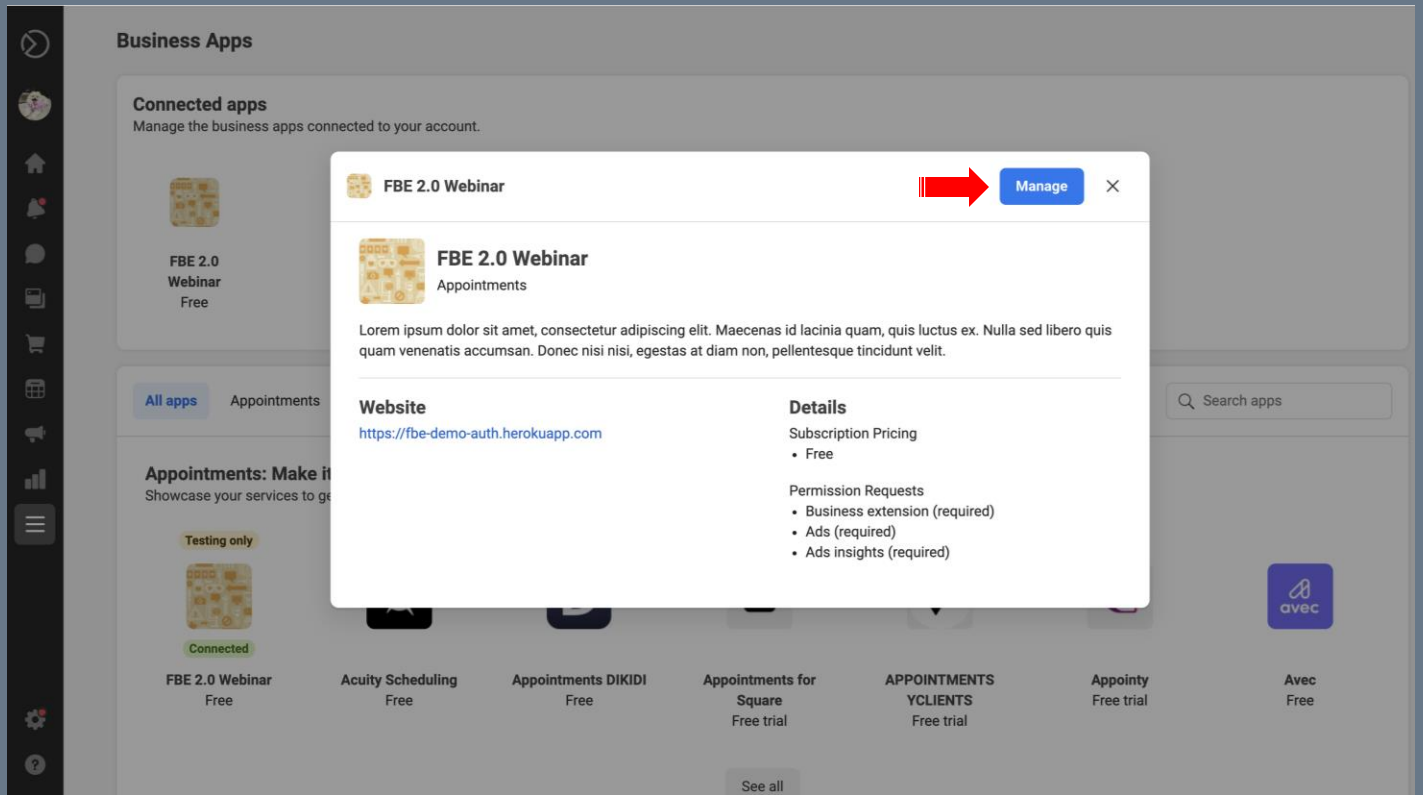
Business Apps

Connected apps
Manage the business apps connected to your account.

FBE 2.0 Webinar
Free

FBE 2.0 Webinar
Manage
×

FBE 2.0 Webinar
Appointments

Lorem ipsum dolor sit amet, consectetur adipiscing elit. Maecenas id lacinia quam, quis luctus ex. Nulla sed libero quis quam venenatis accumsan. Donec nisi nisi, egestas at diam non, pellentesque tincidunt velit.

Website
https://fbe-demo-auth.herokuapp.com

Details
Subscription Pricing
• Free

Permission Requests
• Business extension (required)
• Ads (required)
• Ads insights (required)

All apps
Appointments
Search apps

Appointments: Make it
Showcase your services to ge

Testing only
Connected
FBE 2.0 Webinar
Free

Acuity Scheduling
Free

Appointments DIKIDI
Free

Appointments for Square
Free trial

APPOINTMENTS YCLIENTS
Free trial

Appointy
Free trial

avec
Avec
Free

See all